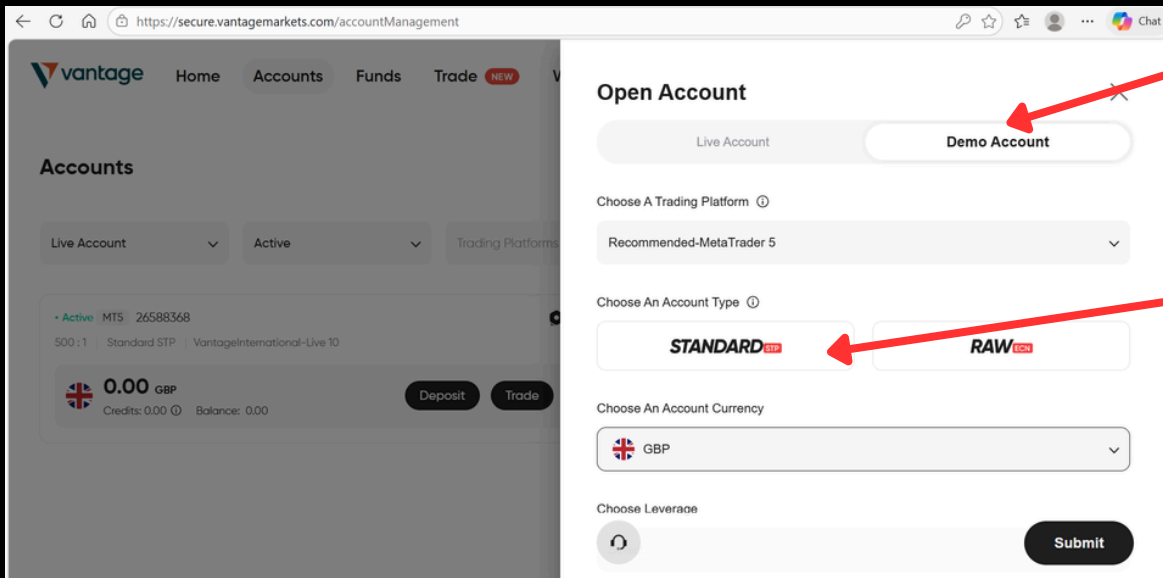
https://secure.vantagemarkets.com/accountManagement

Chat

vantage Home Accounts Funds Trade NEW

Accounts

Live Account
Active
Trading Platforms

• Active MT5 26588368
500 : 1 Standard STP VantageInternational-Live 10

0.00 GBP
Credits: 0.00 Balance: 0.00

Deposit
Trade

Open Account

Live Account
Demo Account

Choose A Trading Platform
Recommended-MetaTrader 5

Choose An Account Type
STANDARD STP
RAW ECN

Choose An Account Currency
GBP

Choose Leverage

Submit